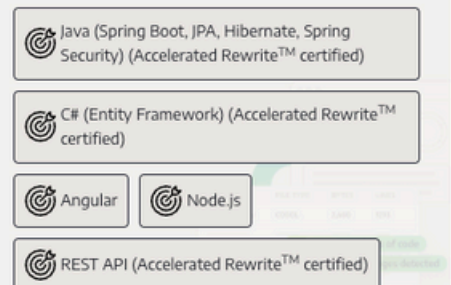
Java (Spring Boot, JPA, Hibernate, Spring Security) (Accelerated Rewrite$^{TM}$ certified)

C# (Entity Framework) (Accelerated Rewrite$^{TM}$ certified)

Angular

Node.js

REST API (Accelerated Rewrite$^{TM}$ certified)